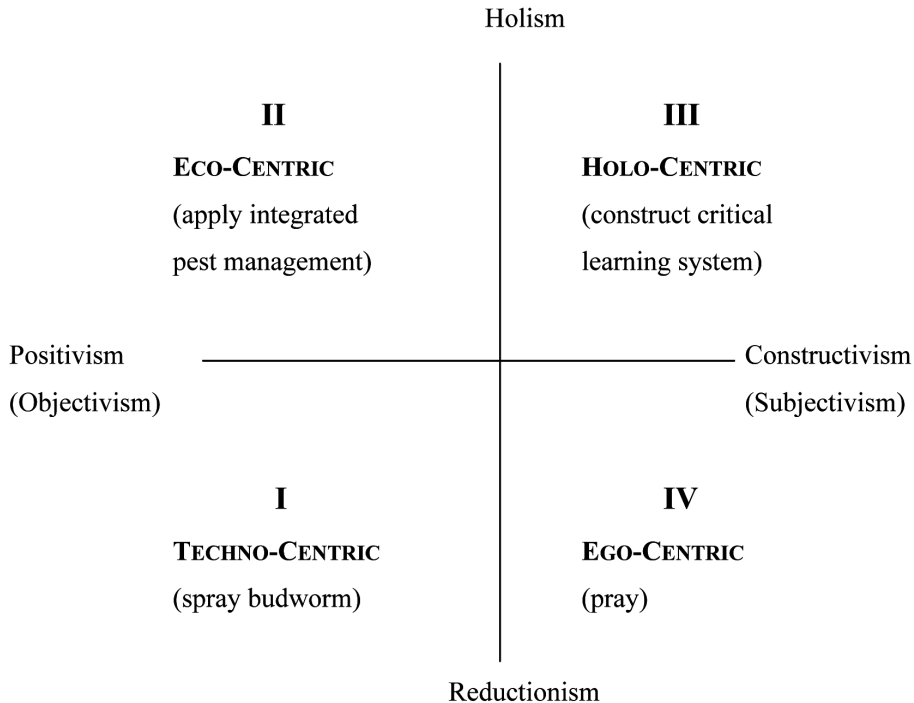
Holism

II
ECO-CENTRIC
(apply integrated pest management)

III
HOLO-CENTRIC
(construct critical learning system)

Positivism
(Objectivism)

Constructivism
(Subjectivism)

I
TECHNO-CENTRIC
(spray budworm)

IV
EGO-CENTRIC
(pray)

Reductionism